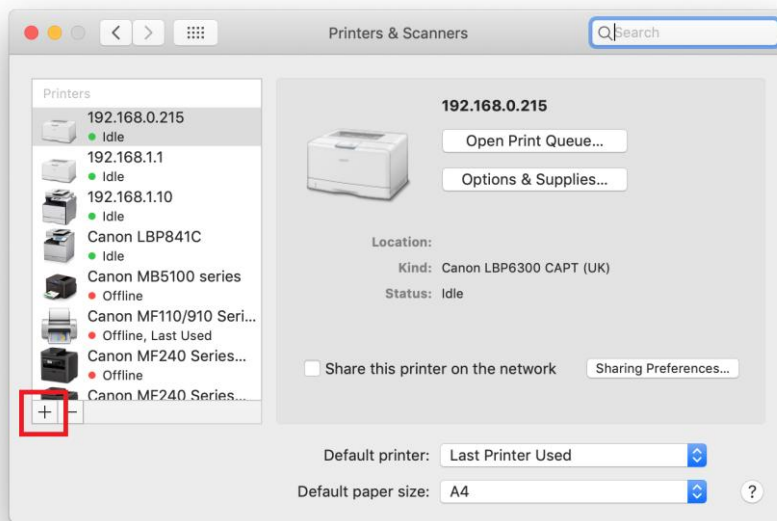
Printers & Scanners

Search

Printers

192.168.0.215
Idle

192.168.1.1
Idle

192.168.1.10
Idle

Canon LBP841C
Idle

Canon MB5100 series
Offline

Canon MF110/910 Seri...
Offline, Last Used

Canon MF240 Series...
Offline

Canon MF240 Series...

+ −

192.168.0.215

Open Print Queue...

Options & Supplies...

Location:

Kind: Canon LBP6300 CAPT (UK)

Status: Idle

Share this printer on the network

Sharing Preferences...

Default printer: Last Printer Used

Default paper size: A4

?